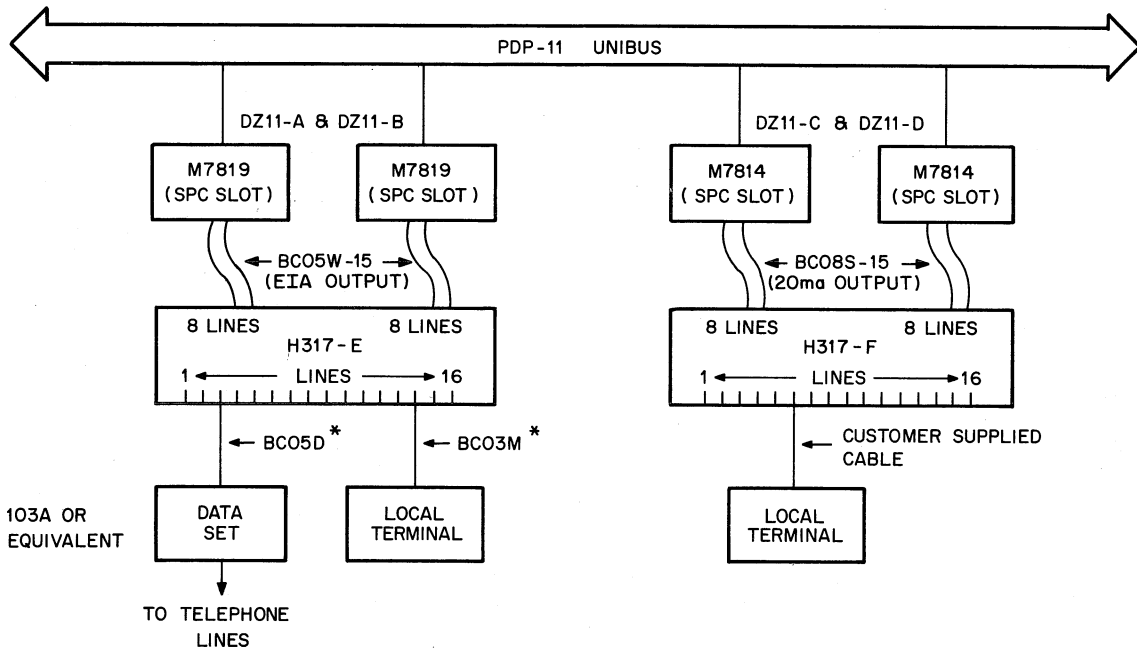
PDP-11 UNIBUS

DZ11-A & DZ11-B

M7819 (SPC SLOT)

M7819 (SPC SLOT)

← BC05W-15 → (EIA OUTPUT)

8 LINES

8 LINES

H317-E

1 ← LINES → 16

← BC05D *

← BC03M *

103A OR EQUIVALENT

DATA SET

LOCAL TERMINAL

TO TELEPHONE LINES

DZ11-C & DZ11-D

M7814 (SPC SLOT)

M7814 (SPC SLOT)

← BC08S-15 → (20ma OUTPUT)

8 LINES

8 LINES

H317-F

1 ← LINES → 16

← CUSTOMER SUPPLIED CABLE

LOCAL TERMINAL